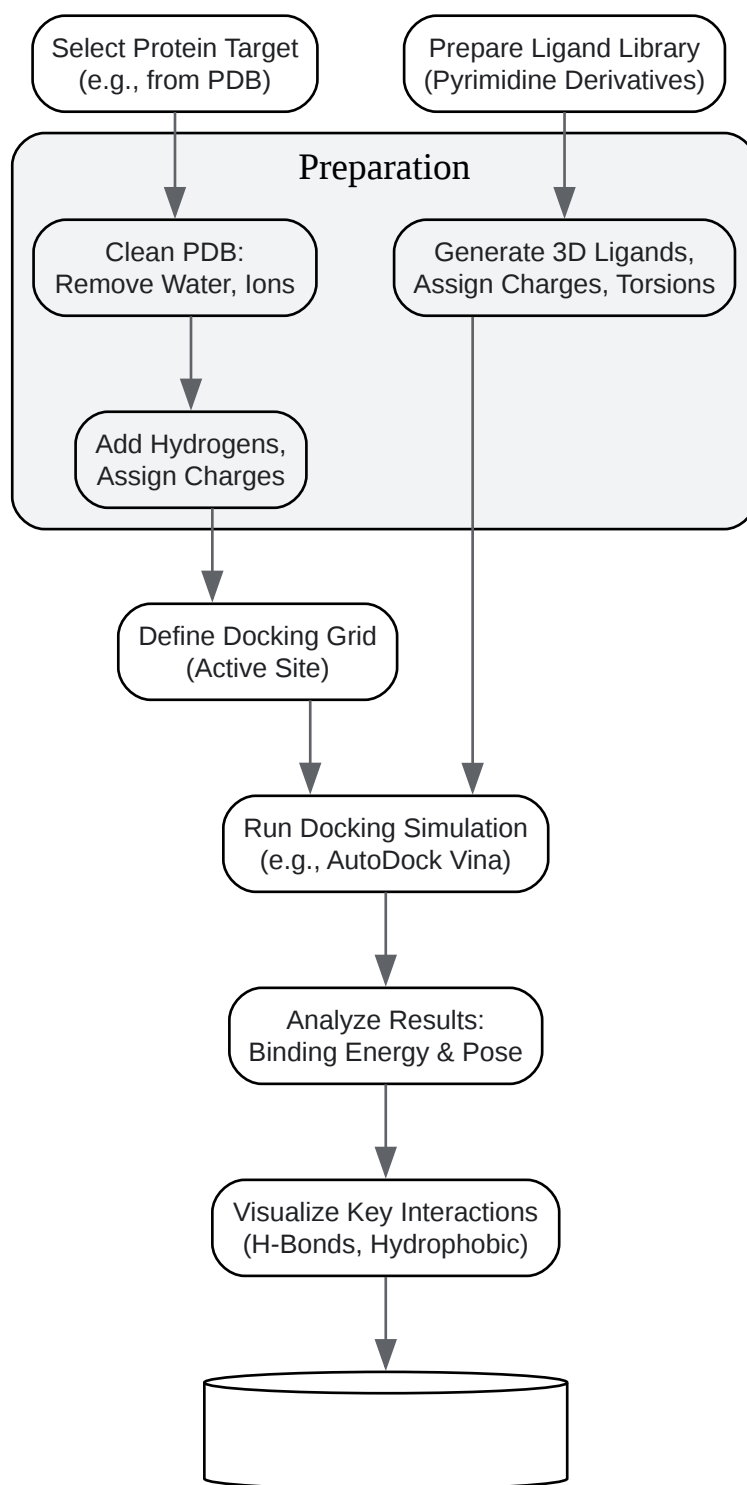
Select Protein Target (e.g., from PDB)

Prepare Ligand Library (Pyrimidine Derivatives)

Preparation

Clean PDB: Remove Water, Ions

Generate 3D Ligands, Assign Charges, Torsions

Add Hydrogens, Assign Charges

Define Docking Grid (Active Site)

Run Docking Simulation (e.g., AutoDock Vina)

Analyze Results: Binding Energy & Pose

Visualize Key Interactions (H-Bonds, Hydrophobic)